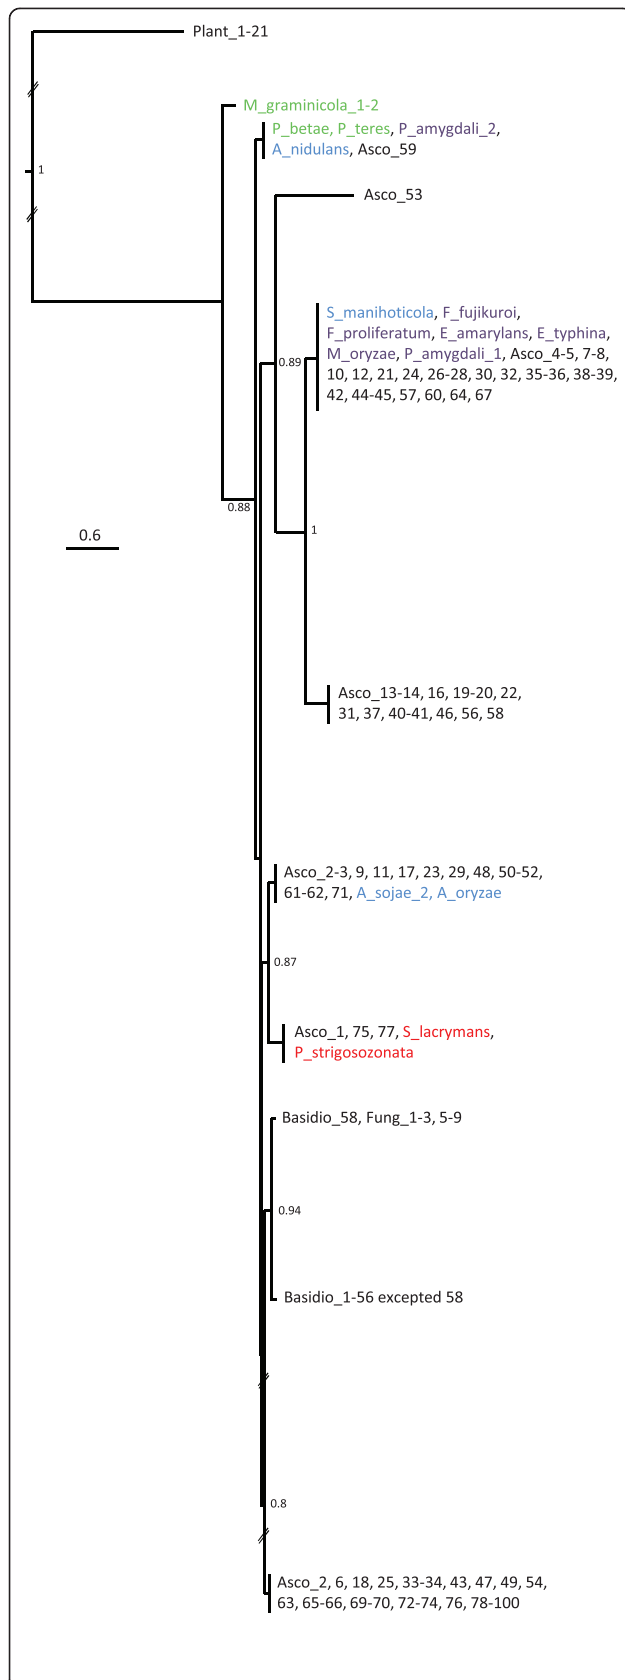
Plant_1-21

1

M_graminicola_1-2

P_betae, P_teres, P_amygdali_2, A_nidulans, Asco_59

Asco_53

0.89

S_manihoticola, F_fujikuroi, F_proliferatum, E_amarylans, E_typhina, M_oryzae, P_amygdali_1, Asco_4-5, 7-8, 10, 12, 21, 24, 26-28, 30, 32, 35-36, 38-39, 42, 44-45, 57, 60, 64, 67

0.88

0.6

1

Asco_13-14, 16, 19-20, 22, 31, 37, 40-41, 46, 56, 58

Asco_2-3, 9, 11, 17, 23, 29, 48, 50-52, 61-62, 71, A_sojae_2, A_oryzae

0.87

Asco_1, 75, 77, S_lacrymans, P_strigosozonata

Basidio_58, Fung_1-3, 5-9

0.94

Basidio_1-56 excepted 58

0.8

Asco_2, 6, 18, 25, 33-34, 43, 47, 49, 54, 63, 65-66, 69-70, 72-74, 76, 78-100